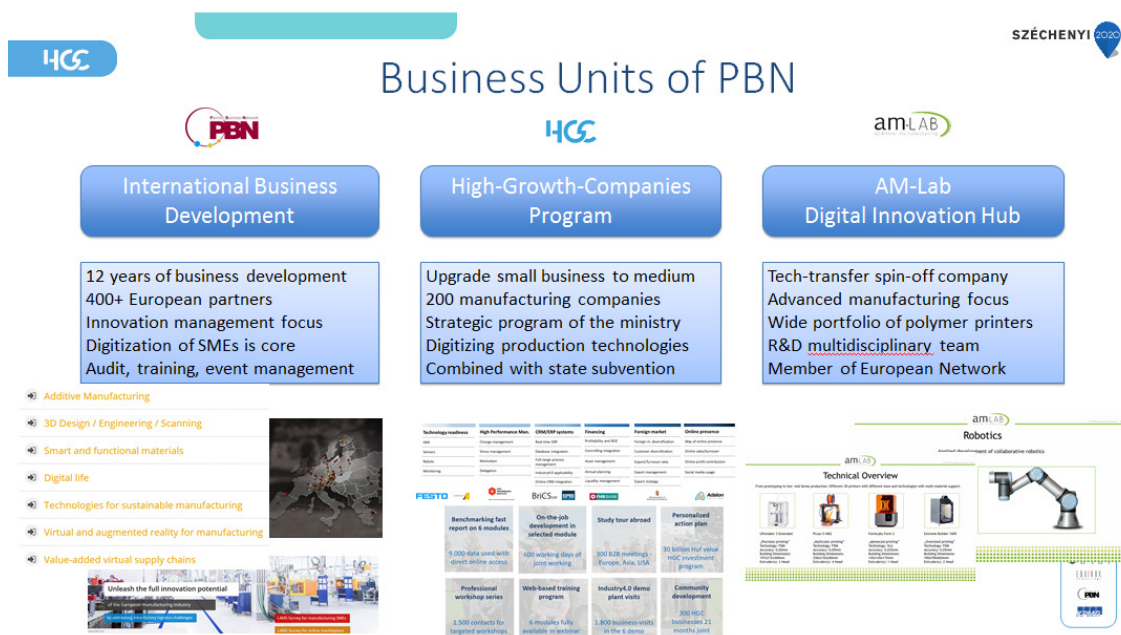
HGC

SZÉCHENYI 2020

Business Units of PBN

PBN

HGC

am LAB

International Business Development

High-Growth-Companies Program

AM-Lab Digital Innovation Hub

12 years of business development
400+ European partners
Innovation management focus
Digitization of SMEs is core
Audit, training, event management

Upgrade small business to medium
200 manufacturing companies
Strategic program of the ministry
Digitizing production technologies
Combined with state subvention

Tech-transfer spin-off company
Advanced manufacturing focus
Wide portfolio of polymer printers
R&D multidisciplinary team
Member of European Network

Additive Manufacturing
3D Design / Engineering / Scanning
Smart and functional materials
Digital life
Technologies for sustainable manufacturing
Virtual and augmented reality for manufacturing
Value-added virtual supply chains

Unleash the full innovation potential
of the European manufacturing industry

| Technology readiness | High Performance Man. | CRM/ERP systems | Financing | Foreign market | Online presence |
|---|---|---|---|---|---|

FESTO

BriCS

Benchmarking fast report on 6 modules
9.000 data used with direct online access

On-the-job development in selected module
400 working days of joint working

Study tour abroad
300 B2B meetings - Europe, Asia, USA

Personalized action plan
30 billion Huf value HGC investment program

Professional workshop series
1.500 contacts for targeted workshops

Web-based training program
6 modules fully available in webinar

Industry4.0 demo plant visits
1.800 business-visits in the 6 demo

Community development
300 HGC businesses 21 months joint

am LAB
Robotics

am LAB
Technical Overview

PBN